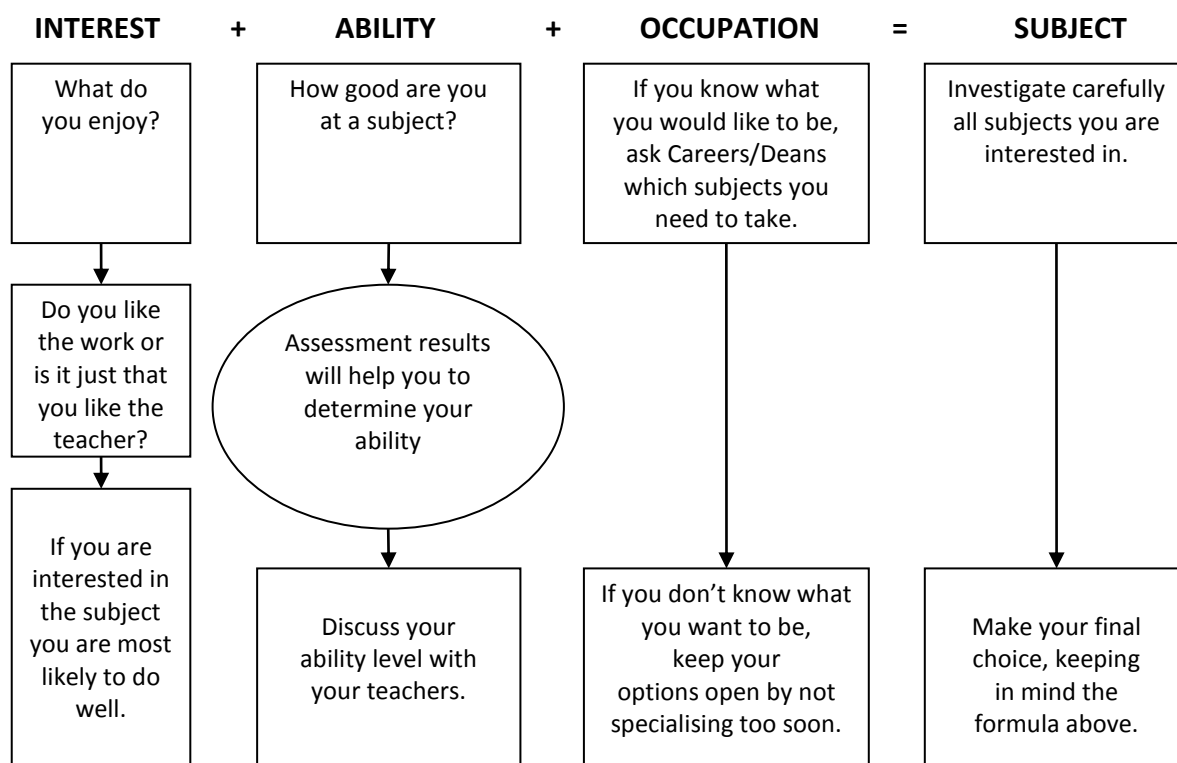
INTEREST + ABILITY + OCCUPATION = SUBJECT

What do you enjoy?

Do you like the work or is it just that you like the teacher?

If you are interested in the subject you are most likely to do well.

How good are you at a subject?

Assessment results will help you to determine your ability

Discuss your ability level with your teachers.

If you know what you would like to be, ask Careers/Deans which subjects you need to take.

If you don't know what you want to be, keep your options open by not specialising too soon.

Investigate carefully all subjects you are interested in.

Make your final choice, keeping in mind the formula above.